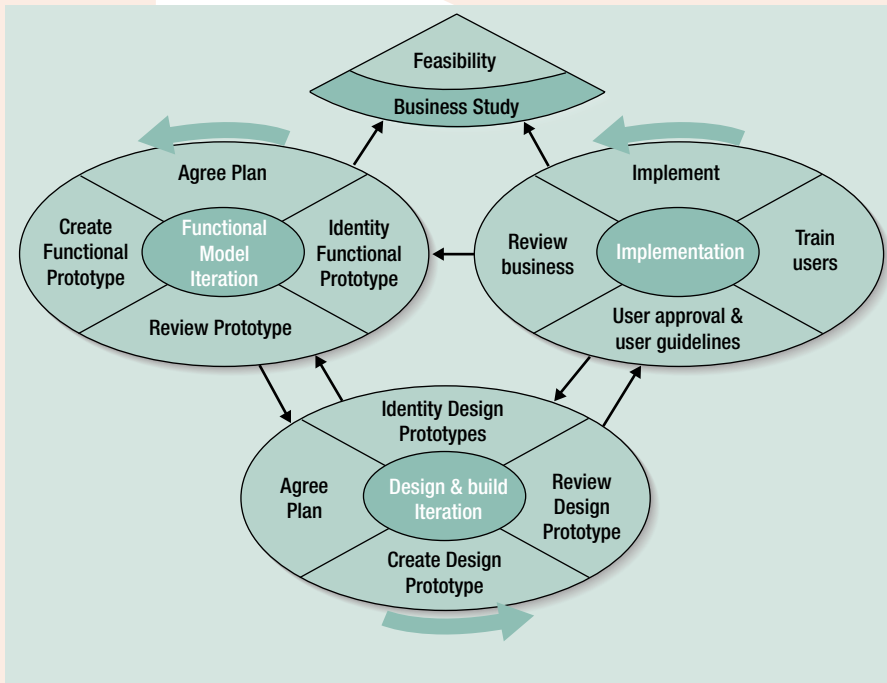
Feasibility

Business Study

Agree Plan

Create Functional Prototype

Functional Model Iteration

Identity Functional Prototype

Review Prototype

Implement

Review business

Implementation

Train users

User approval & user guidelines

Identity Design Prototypes

Agree Plan

Design & build Iteration

Review Design Prototype

Create Design Prototype